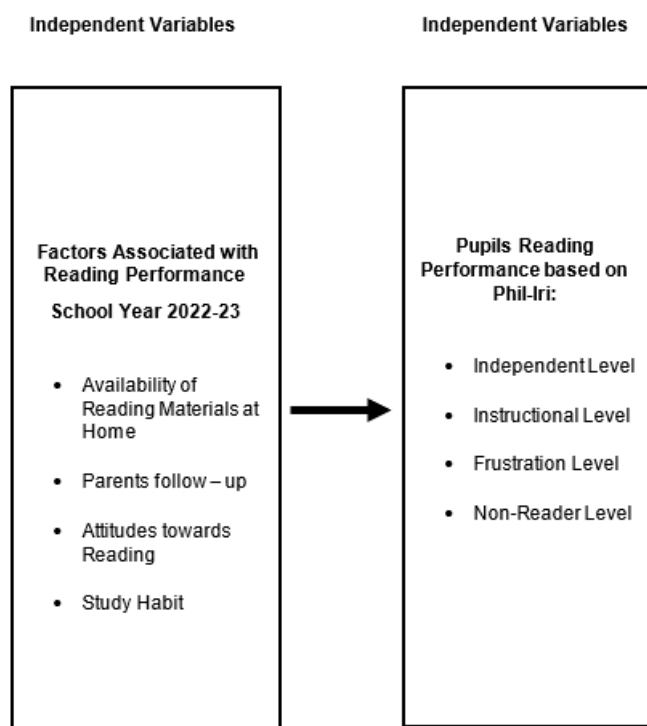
Independent Variables

Factors Associated with Reading Performance

School Year 2022-23

- Availability of Reading Materials at Home
- Parents follow – up
- Attitudes towards Reading
- Study Habit

Independent Variables

Pupils Reading Performance based on Phil-Iri:

- Independent Level
- Instructional Level
- Frustration Level
- Non-Reader Level